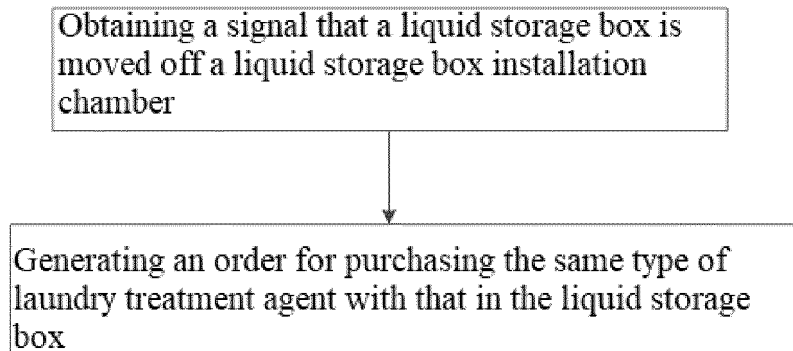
Obtaining a signal that a liquid storage box is moved off a liquid storage box installation chamber

Generating an order for purchasing the same type of laundry treatment agent with that in the liquid storage box